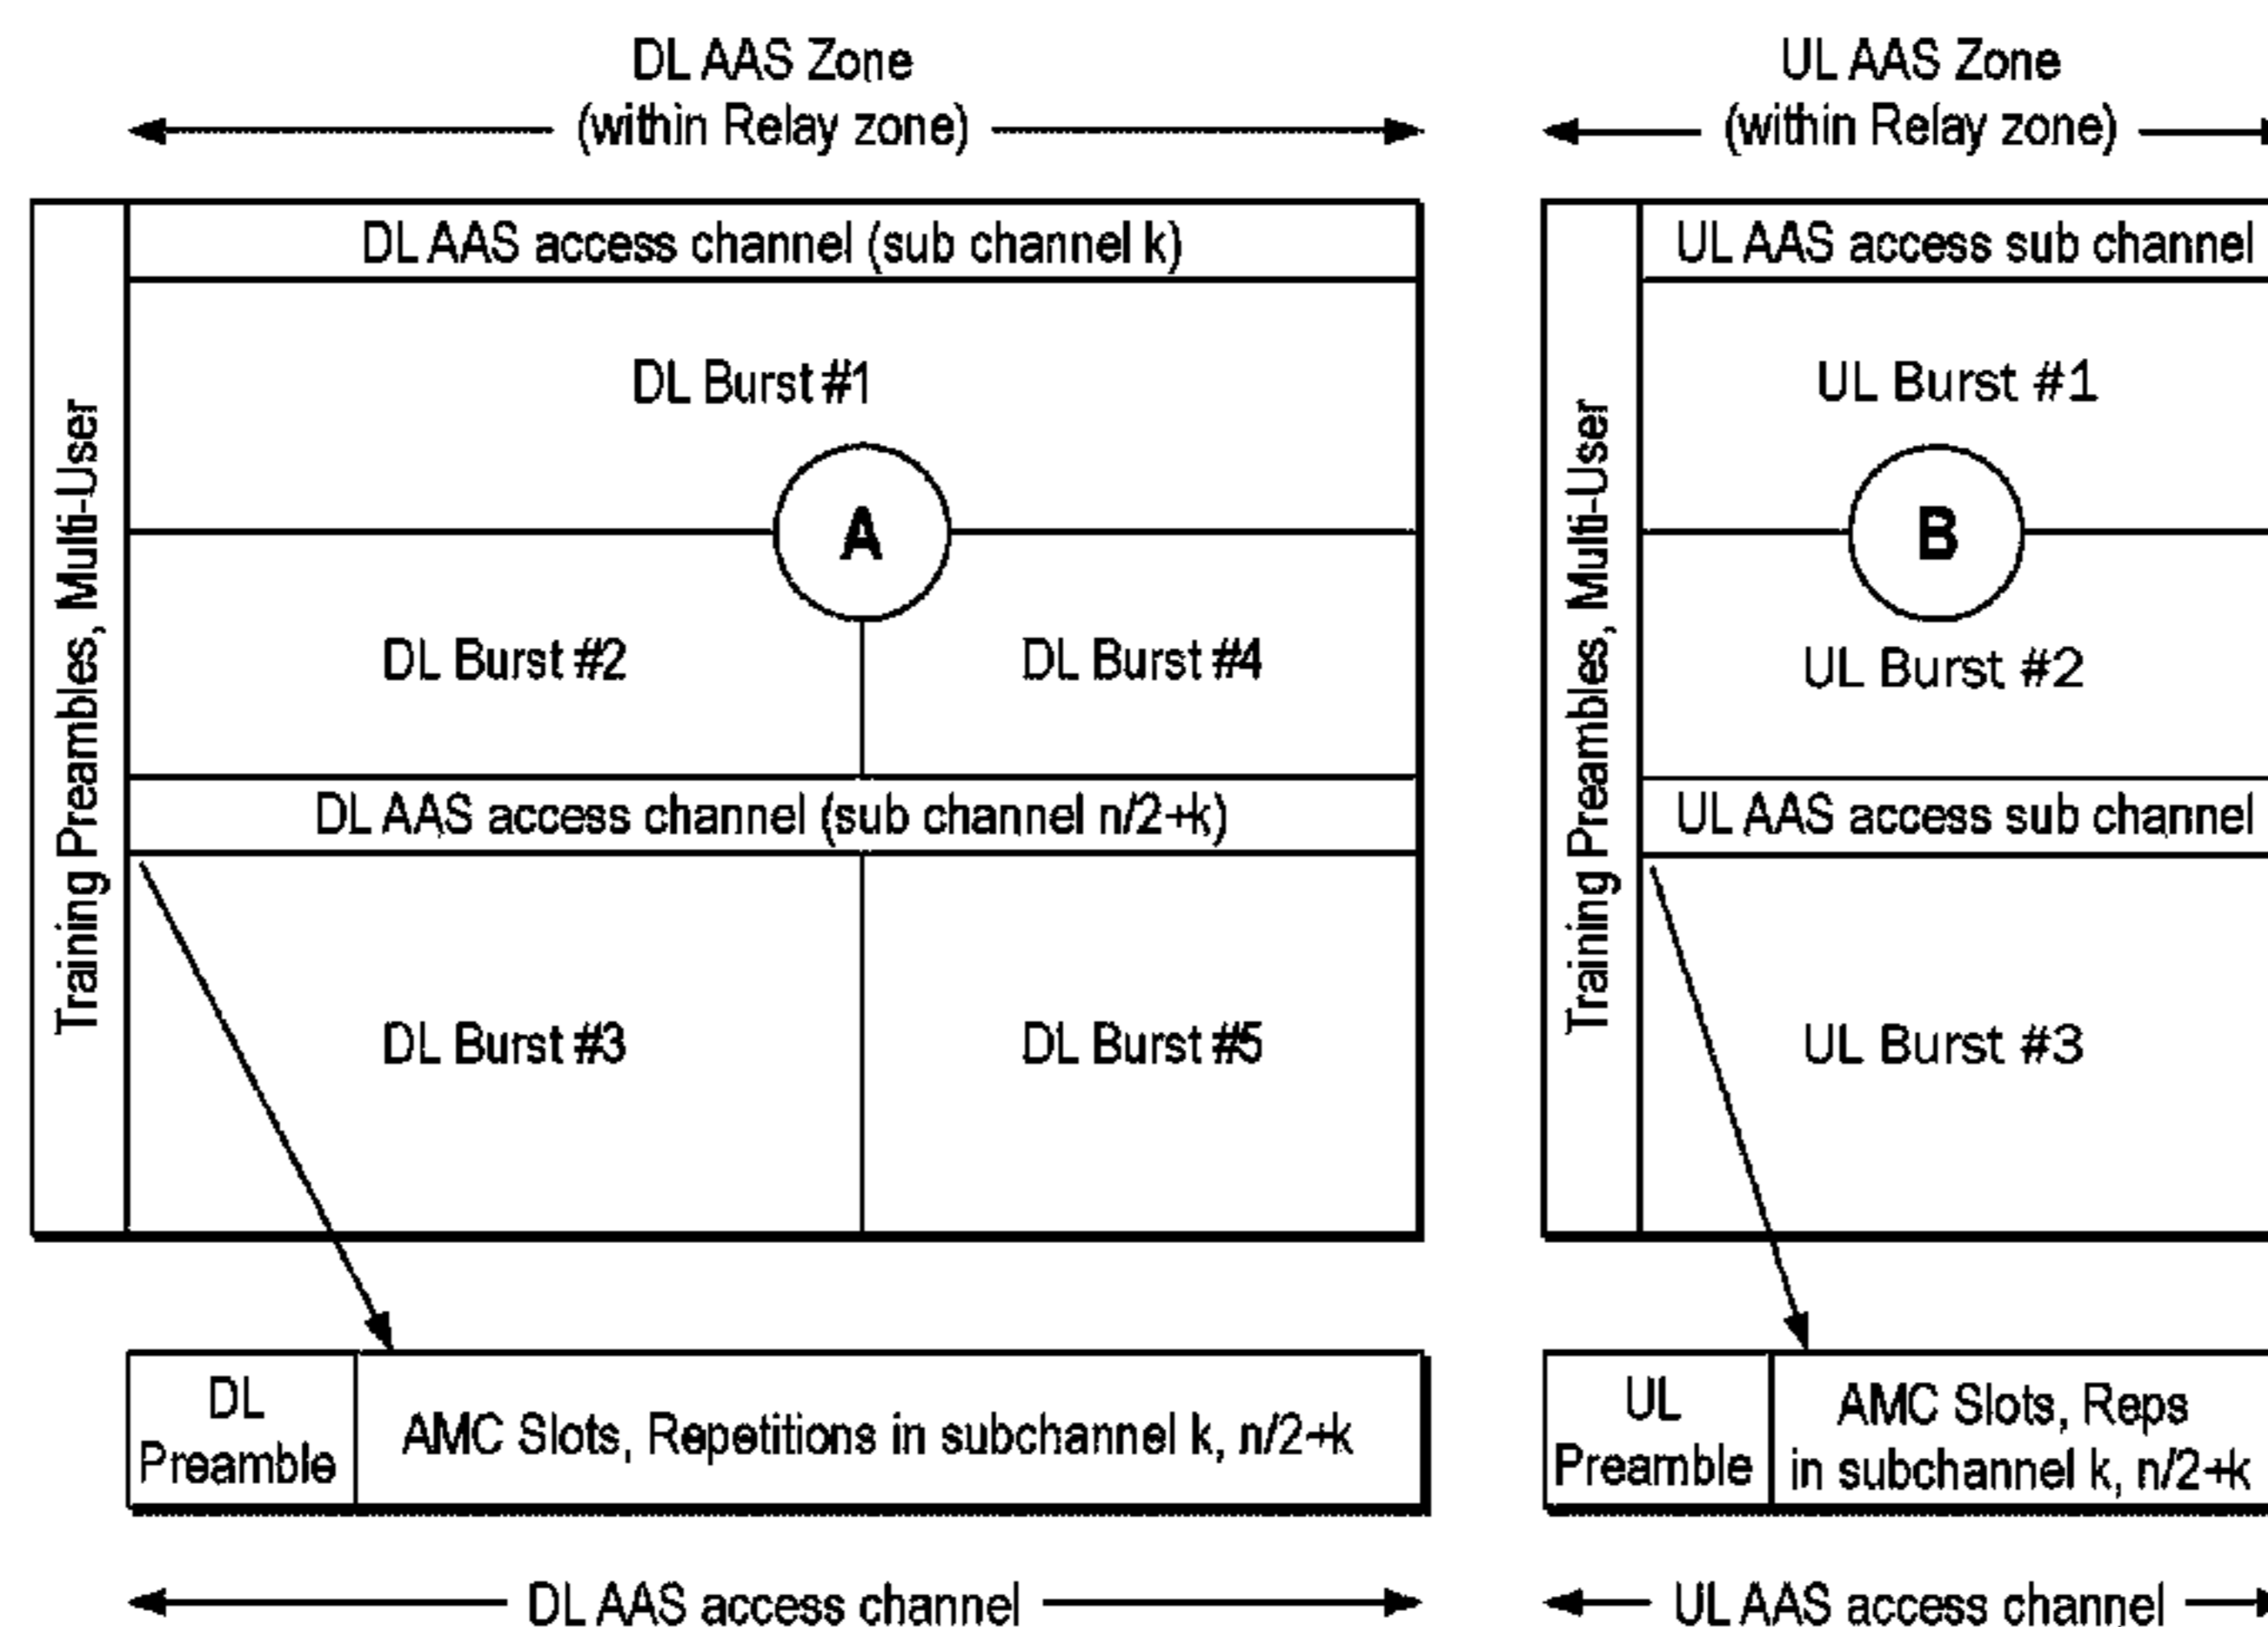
DL AAS Zone
(within Relay zone)

Training Preambles, Multi-User

DL AAS access channel (sub channel k)

DL Burst #1

A

DL Burst #2

DL Burst #4

DL AAS access channel (sub channel n/2+k)

DL Burst #3

DL Burst #5

DL Preamble

AMC Slots, Repetitions in subchannel k, n/2+k

DL AAS access channel

UL AAS Zone
(within Relay zone)

Training Preambles, Multi-User

UL AAS access sub channel

UL Burst #1

B

UL Burst #2

UL AAS access sub channel

UL Burst #3

UL Preamble

AMC Slots, Reps in subchannel k, n/2+k

UL AAS access channel